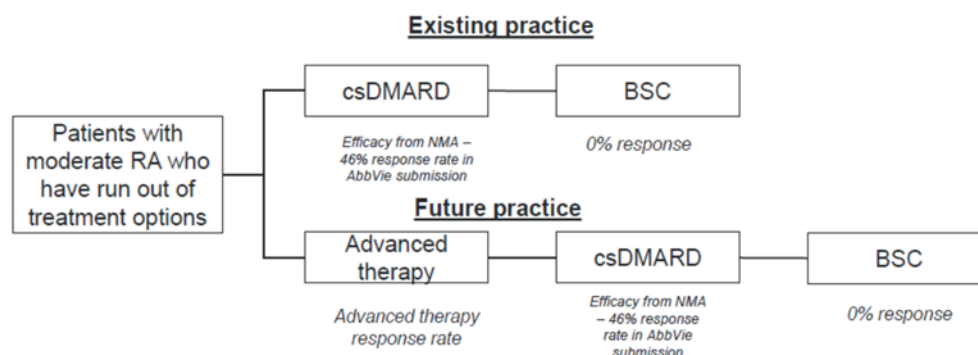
Existing practice

Patients with moderate RA who have run out of treatment options

csDMARD

Efficacy from NMA – 46% response rate in AbbVie submission

BSC

0% response

Future practice

Advanced therapy

Advanced therapy response rate

csDMARD

Efficacy from NMA – 46% response rate in AbbVie submission

BSC

0% response